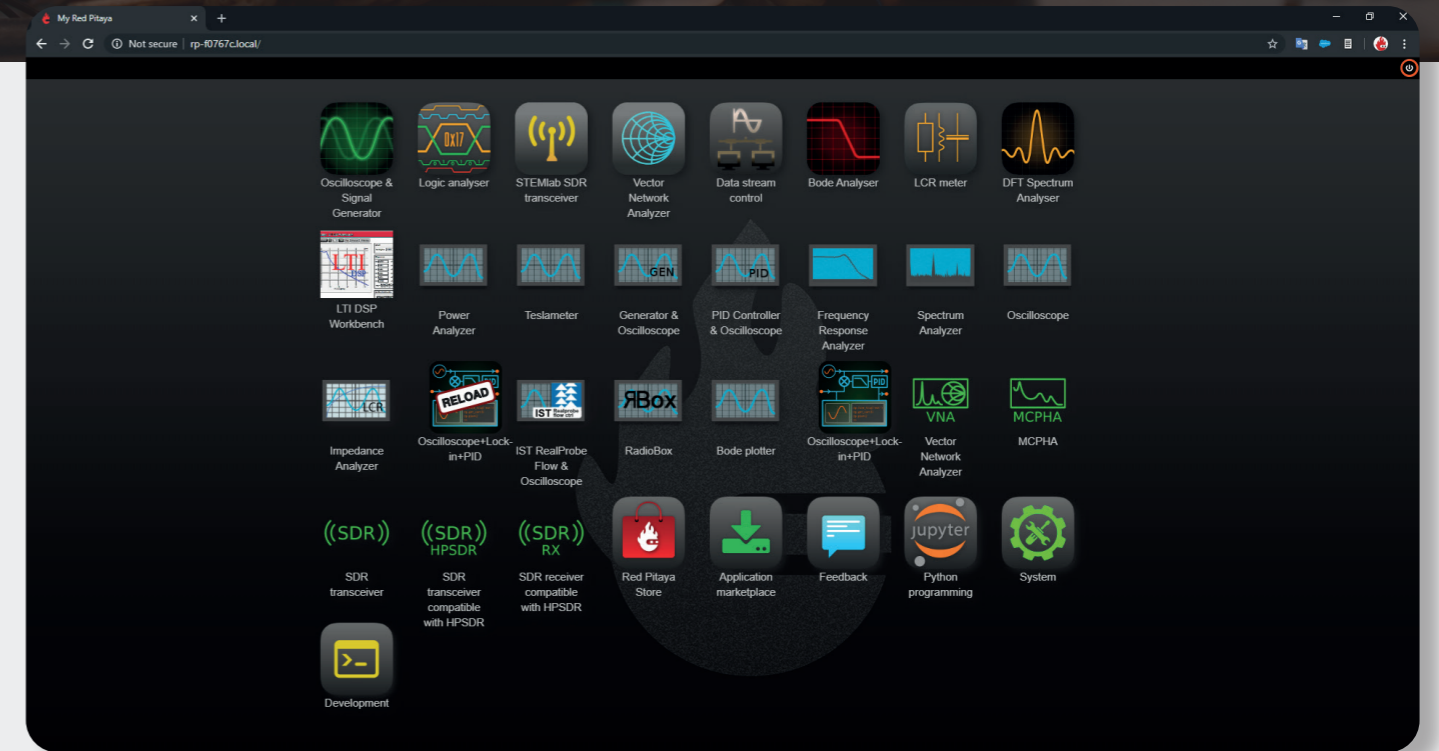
My Red Pitaya

Not secure | rp-f0767c.local/

Oscilloscope & Signal Generator

0x17
Logic analyser

STEMlab SDR transceiver

Vector Network Analyzer

Data stream control

Bode Analyser

LCR meter

DFT Spectrum Analyser

LTI DSP
LTI DSP Workbench

Power Analyzer

Teslameter

GEN
Generator & Oscilloscope

PID
PID Controller & Oscilloscope

Frequency Response Analyzer

Spectrum Analyzer

Oscilloscope

LCR
Impedance Analyzer

RELOAD
Oscilloscope+Lock-in+PID

IST
IST RealProbe Flow & Oscilloscope

ЯBox
RadioBox

Bode plotter

PID
Oscilloscope+Lock-in+PID

VNA
Vector Network Analyzer

MCPHA
MCPHA

((SDR))
SDR transceiver

((SDR)) HPSDR
SDR transceiver compatible with HPSDR

((SDR)) RX
SDR receiver compatible with HPSDR

Red Pitaya Store

Application marketplace

Feedback

jupyter
Python programming

System

Development